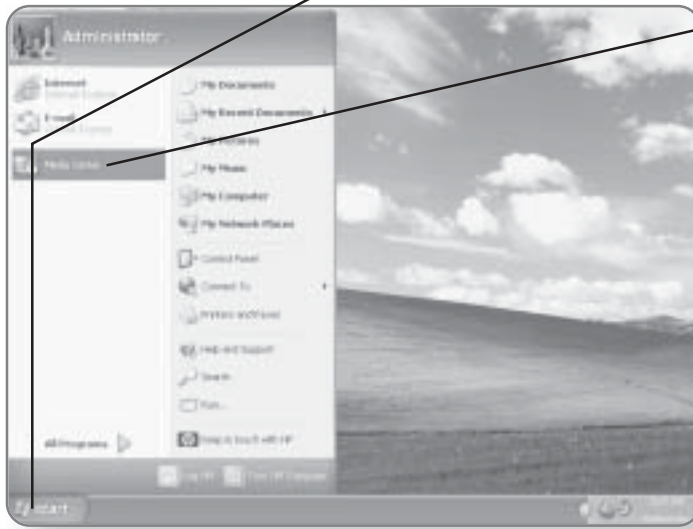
Administrator

Internet
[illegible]

E-mail
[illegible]

Media Center

My Documents

My Recent Documents

My Pictures

My Music

My Computer

My Network Places

Control Panel

Connect To

Printers and Faxes

Help and Support

Search

Run...

Keep in touch with HP

All Programs

Log Off

Turn Off Computer

start